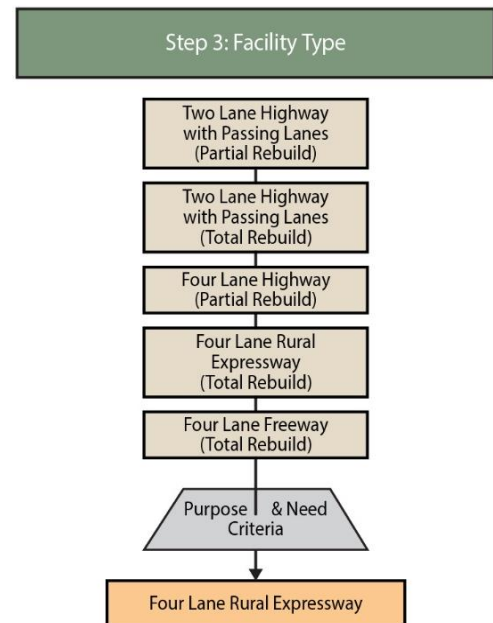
Step 3: Facility Type

Two Lane Highway with Passing Lanes (Partial Rebuild)

Two Lane Highway with Passing Lanes (Total Rebuild)

Four Lane Highway (Partial Rebuild)

Four Lane Rural Expressway (Total Rebuild)

Four Lane Freeway (Total Rebuild)

Purpose & Need Criteria

Four Lane Rural Expressway